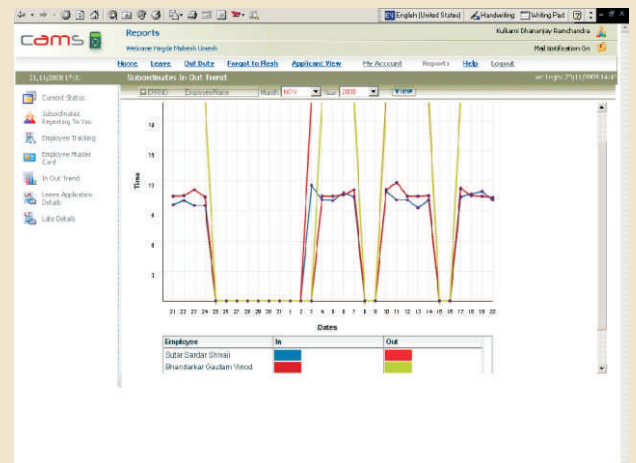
English (United States) Handwriting Writing Pad

cams

Reports

Welcome Hegde Mahesh Umesh

Kulkarni Dhananjay Ramchandra

Mail Notification On

Home Leave Out Duty Forgot to Flash Applicant View My Account Reports Help Logout

21/11/2008 17:3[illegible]

Subordinates In Out Trend

ast login 21/11/2008 14:4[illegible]

EmpNo EmployeeName Month NOV Year 2008 View

Current Status

Subordinates Reporting To You

Employee Tracking

Employee Muster Card

In Out Trend

Leave Application Details

Late Details

Time

18

15

15

12

9

6

3

21 22 23 24 25 26 27 28 29 30 31 1 2 3 4 5 6 7 8 9 10 11 12 13 14 15 16 17 18 19 20

Dates

| Employee | In | Out |
|---|---|---|
| Sutar Sardar Shivaji | | |
| Bhandarkar Gautam Vinod | | |